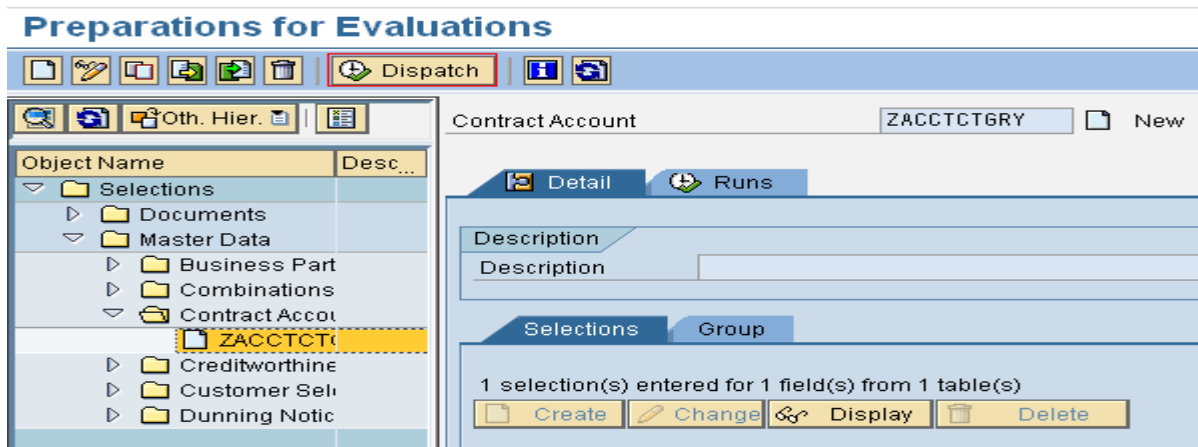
Preparations for Evaluations

Dispatch

Oth. Hier.

| Object Name | Desc... |
|---|---|
| Selections | |
| Documents | |
| Master Data | |
| Business Part | |
| Combinations | |
| Contract Accou | |
| ZACCTCT | |
| Creditworthine | |
| Customer Sel | |
| Dunning Notic | |

Contract Account ZACCTCTGRY New

Detail Runs

Description
Description

Selections Group

1 selection(s) entered for 1 field(s) from 1 table(s)
Create Change Display Delete